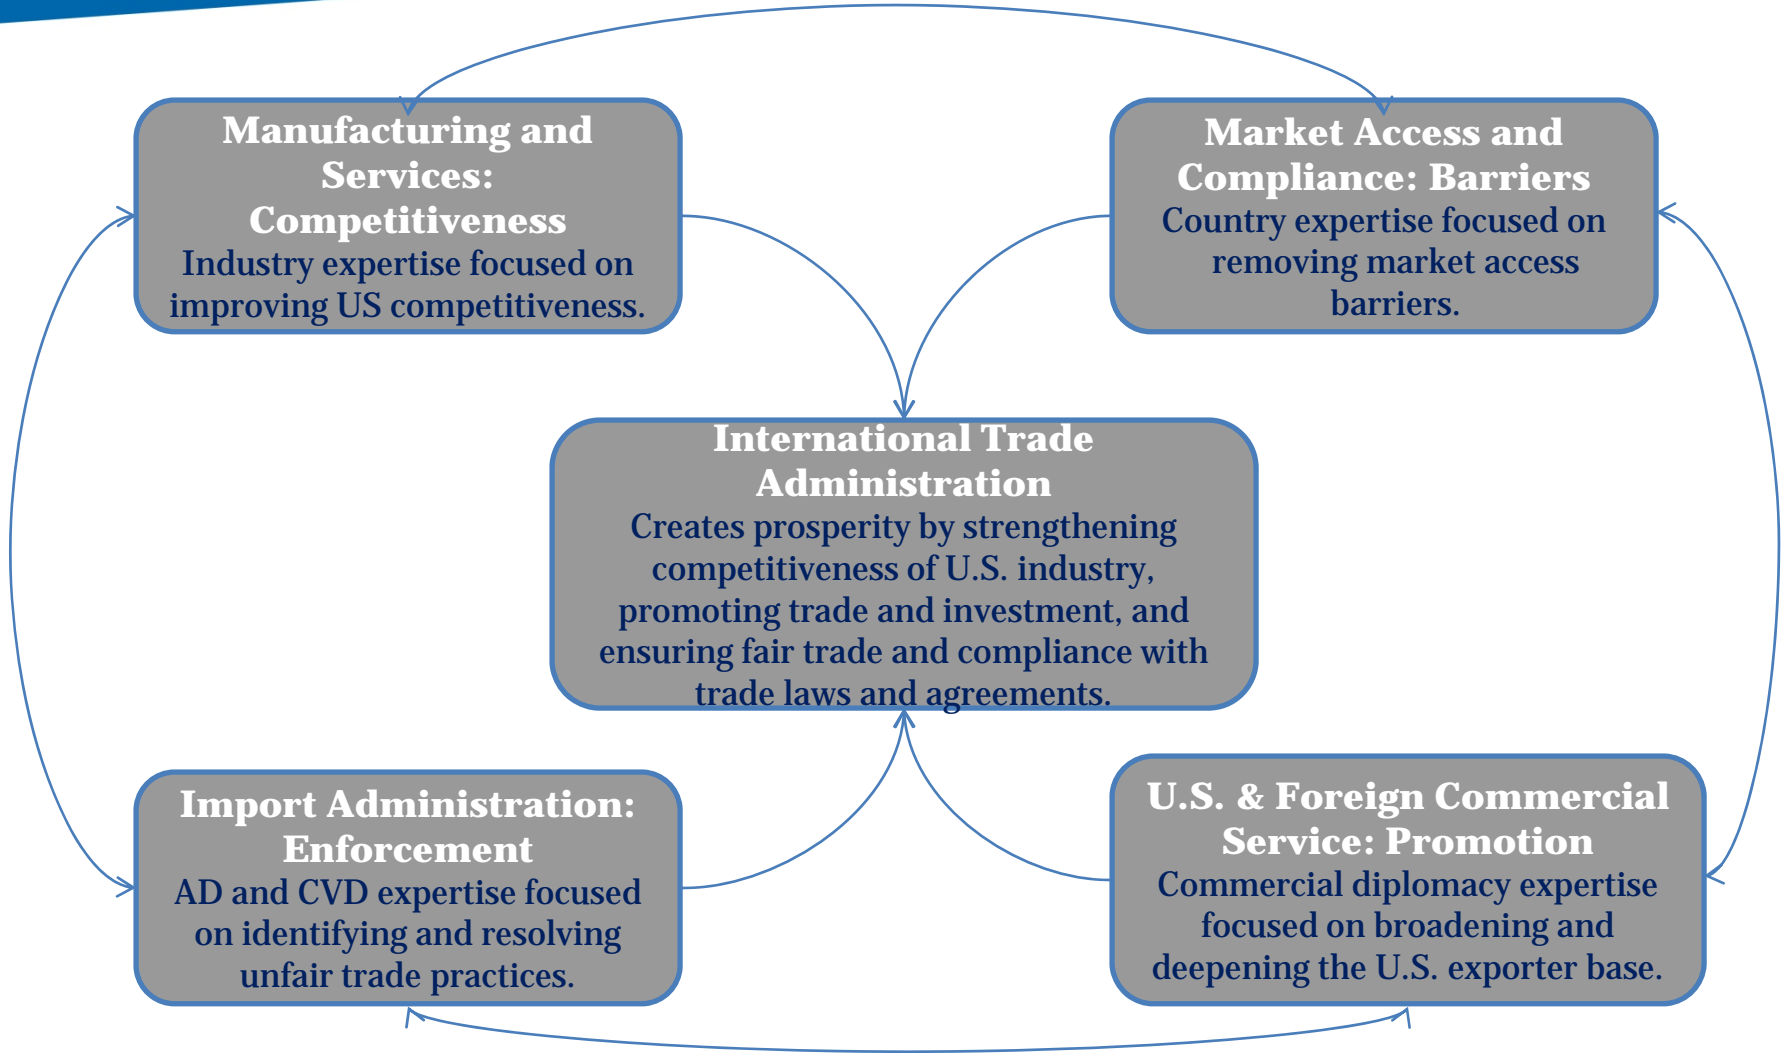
Manufacturing and Services: Competitiveness
Industry expertise focused on improving US competitiveness.

Market Access and Compliance: Barriers
Country expertise focused on removing market access barriers.

International Trade Administration
Creates prosperity by strengthening competitiveness of U.S. industry, promoting trade and investment, and ensuring fair trade and compliance with trade laws and agreements.

Import Administration: Enforcement
AD and CVD expertise focused on identifying and resolving unfair trade practices.

U.S. & Foreign Commercial Service: Promotion
Commercial diplomacy expertise focused on broadening and deepening the U.S. exporter base.